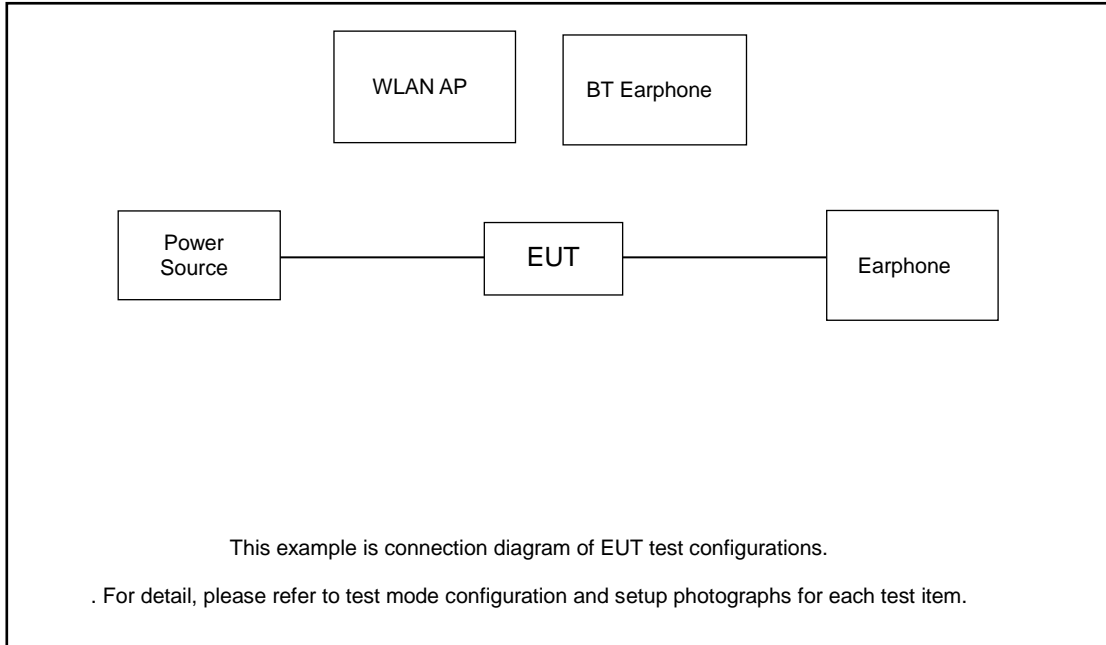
WLAN AP

BT Earphone

Power Source

EUT

Earphone

This example is connection diagram of EUT test configurations.

. For detail, please refer to test mode configuration and setup photographs for each test item.